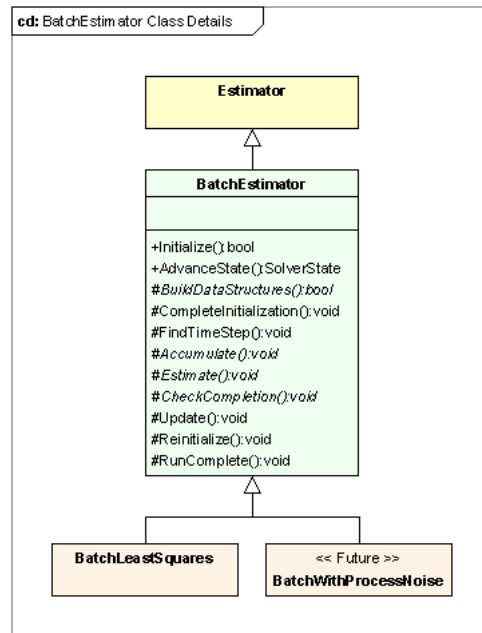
cd: BatchEstimator Class Details

Estimator

BatchEstimator

+Initialize():bool
+AdvanceState():SolverState
#BuildDataStructures():bool
#CompleteInitialization():void
#FindTimeStep():void
#Accumulate():void
#Estimate():void
#CheckCompletion():void
#Update():void
#Reinitialize():void
#RunComplete():void

BatchLeastSquares

<< Future >>
BatchWithProcessNoise